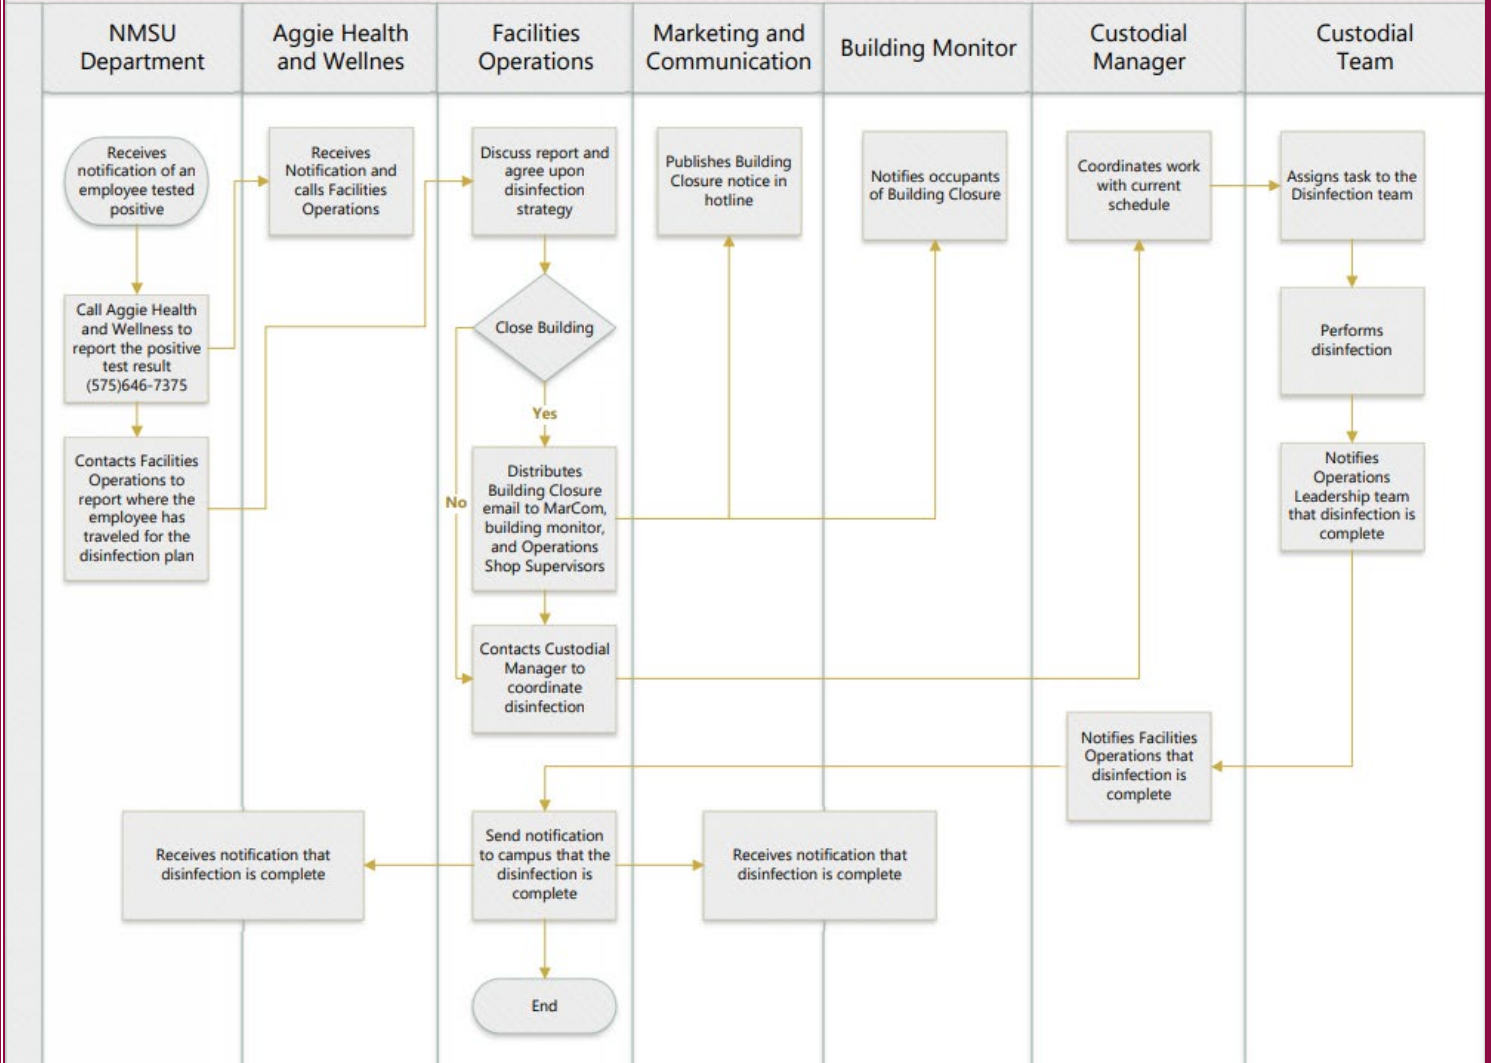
NMSU Department

Aggie Health and Wellnes

Facilities Operations

Marketing and Communication

Building Monitor

Custodial Manager

Custodial Team

Receives notification of an employee tested positive

Receives Notification and calls Facilities Operations

Discuss report and agree upon disinfection strategy

Publishes Building Closure notice in hotline

Notifies occupants of Building Closure

Coordinates work with current schedule

Assigns task to the Disinfection team

Call Aggie Health and Wellness to report the positive test result (575)646-7375

Close Building

Performs disinfection

Yes

Contacts Facilities Operations to report where the employee has traveled for the disinfection plan

No

Distributes Building Closure email to MarCom, building monitor, and Operations Shop Supervisors

Notifies Operations Leadership team that disinfection is complete

Contacts Custodial Manager to coordinate disinfection

Notifies Facilities Operations that disinfection is complete

Receives notification that disinfection is complete

Send notification to campus that the disinfection is complete

Receives notification that disinfection is complete

End